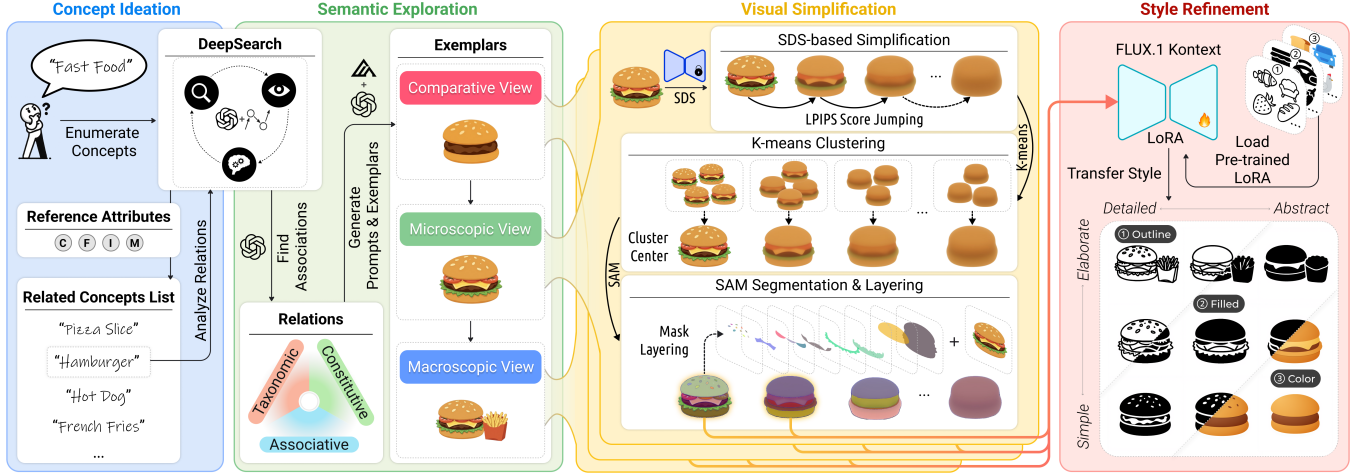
Concept Ideation

"Fast Food"

Enumerate Concepts

DeepSearch

Reference Attributes

C F I M

Analyze Relations

Related Concepts List

"Pizza Slice"

"Hamburger"

"Hot Dog"

"French Fries"

...

Semantic Exploration

Find Associations

Relations

Taxonomic

Constitutive

Associative

Generate Prompts & Exemplars

Exemplars

Comparative View

Microscopic View

Macroscopic View

Visual Simplification

SDS-based Simplification

SDS

LPIPS Score Jumping

K-means

K-means Clustering

Cluster Center

SAM

SAM Segmentation & Layering

Mask Layering

Style Refinement

FLUX.1 Kontext

LoRA

Load Pre-trained LoRA

Transfer Style

Detailed

Abstract

Elaborate

Simple

① Outline

② Filled

③ Color